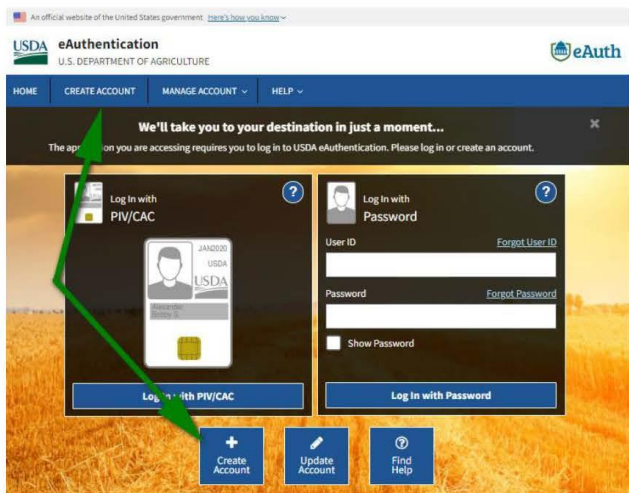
An official website of the United States government Here's how you know

USDA eAuthentication
U.S. DEPARTMENT OF AGRICULTURE

eAuth

HOME CREATE ACCOUNT MANAGE ACCOUNT HELP

We'll take you to your destination in just a moment...

The ap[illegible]ion you are accessing requires you to log in to USDA eAuthentication. Please log in or create an account.

Log In with
PIV/CAC

?

JAN2020
USDA
USDA
Alexander
Bobby G.

Lo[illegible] with PIV/CAC

Log In with
Password

?

User ID Forgot User ID

Password Forgot Password

Show Password

Log In with Password

Create Account

Update Account

Find Help